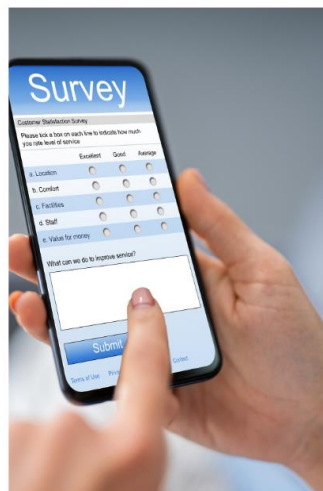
Survey

Customer Satisfaction Survey

Please kick a box on each line to indicate how much you rate level of service

| | Excellent | Good | Average |
|---|---|---|---|
| a. Location | | | |
| b. Comfort | | | |
| c. Facilities | | | |
| d. Staff | | | |
| e. Value for money | | | |

What can we do to improve service?

Submit

Terms of Use Priv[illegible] Contact